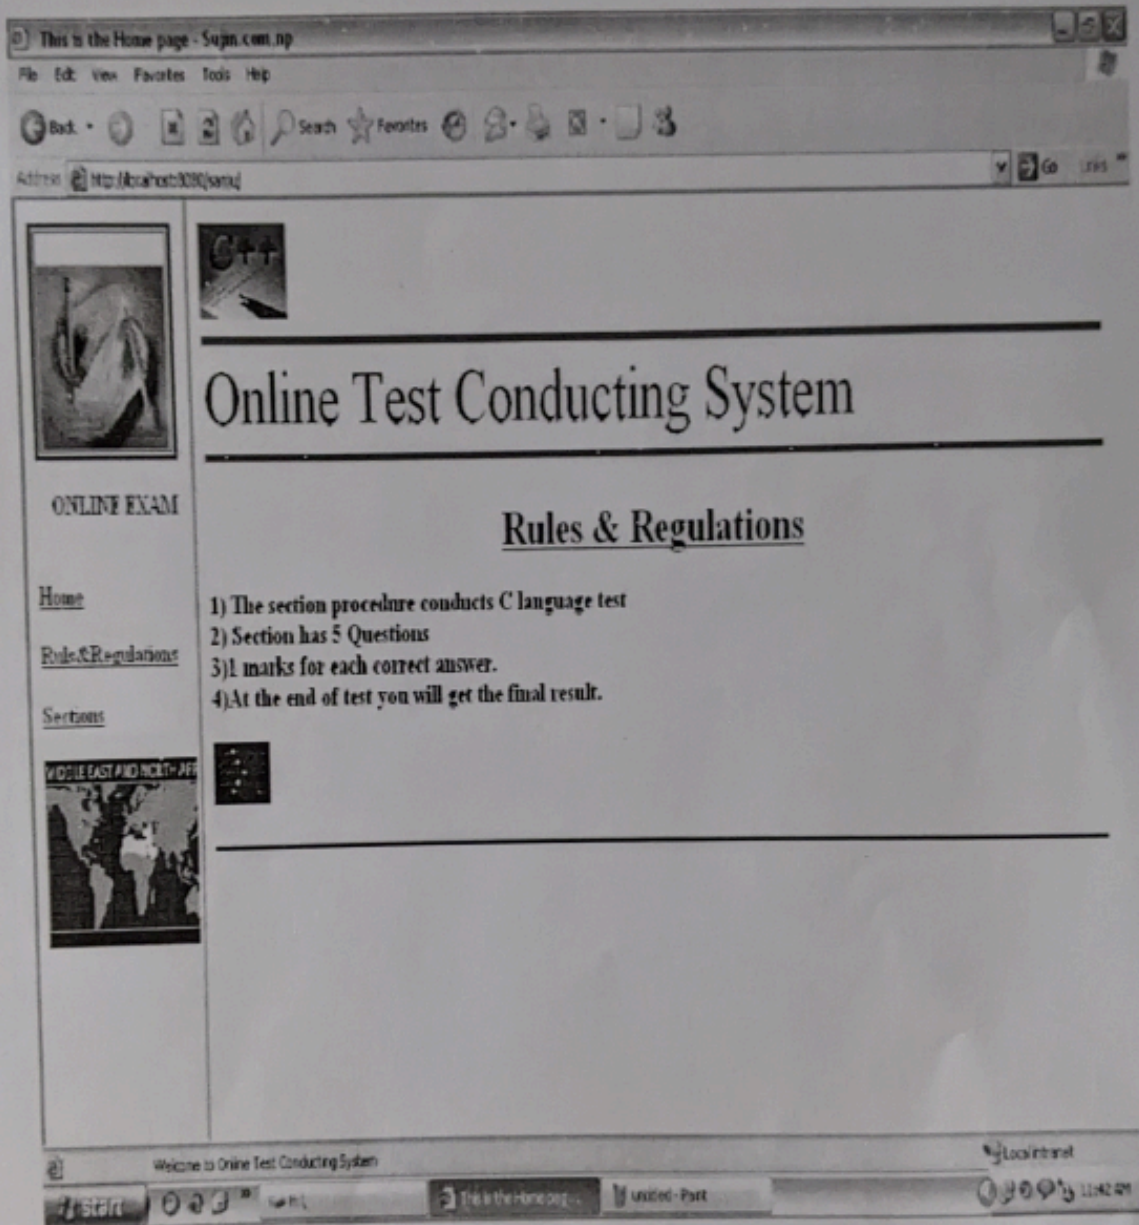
This is the Home page - Sujin.com.np

File Edit View Favorites Tools Help

Back Search Favorites

Address http://localhost:8080/samu/

Go Links

C++

Online Test Conducting System

ONLINE EXAM

Home

Rule&Regulations

Sections

MIDDLE EAST AND NORTH AFR

Rules & Regulations

1) The section procedure conducts C language test
2) Section has 5 Questions
3)1 marks for each correct answer.
4)At the end of test you will get the final result.

Welcome to Online Test Conducting System

Local intranet

start

This is the Home pag...

untitled - Paint

11:42 AM